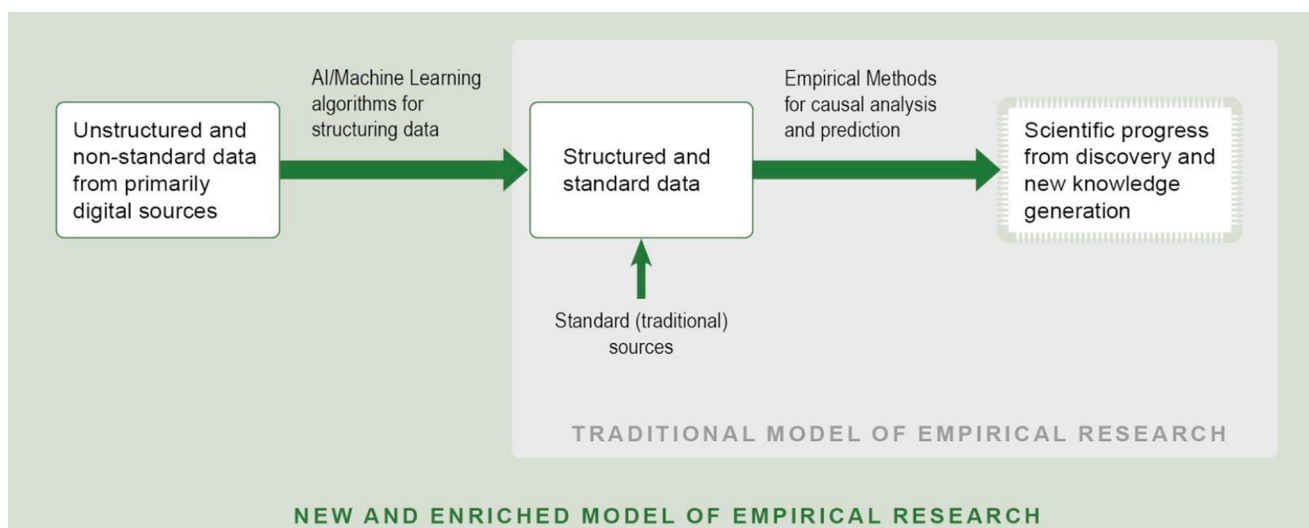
Unstructured and non-standard data from primarily digital sources

AI/Machine Learning algorithms for structuring data

Structured and standard data

Standard (traditional) sources

Empirical Methods for causal analysis and prediction

Scientific progress from discovery and new knowledge generation

TRADITIONAL MODEL OF EMPIRICAL RESEARCH

NEW AND ENRICHED MODEL OF EMPIRICAL RESEARCH